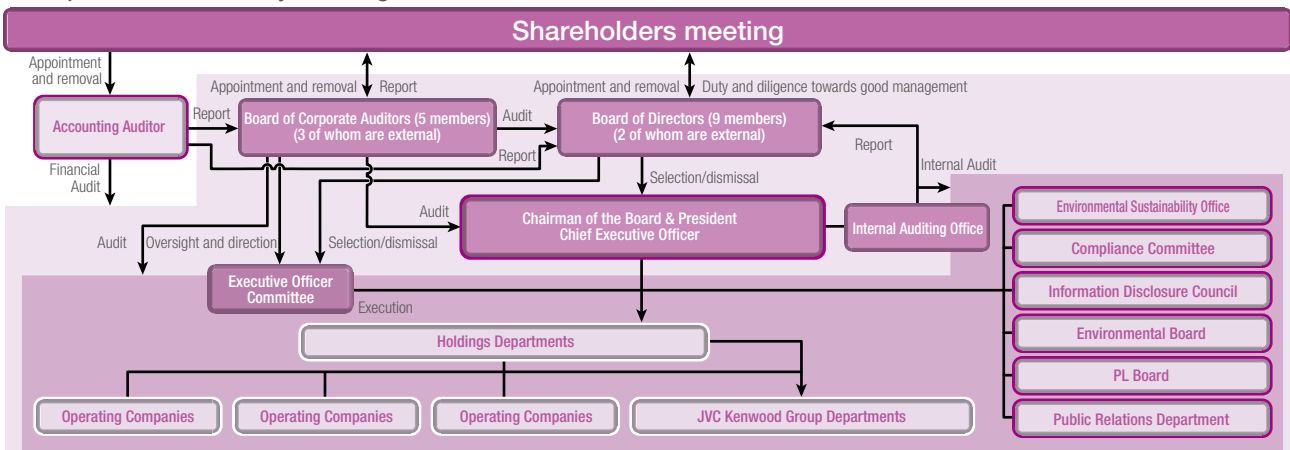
Shareholders meeting

Appointment and removal

Appointment and removal

Report

Appointment and removal

Duty and diligence towards good management

Accounting Auditor

Report

Board of Corporate Auditors (5 members) (3 of whom are external)

Audit

Board of Directors (9 members) (2 of whom are external)

Report

Report

Financial Audit

Internal Audit

Selection/dismissal

Audit

Chairman of the Board & President Chief Executive Officer

Internal Auditing Office

Environmental Sustainability Office

Audit

Oversight and direction

Selection/dismissal

Compliance Committee

Executive Officer Committee

Information Disclosure Council

Execution

Environmental Board

Holdings Departments

PL Board

Public Relations Department

Operating Companies

Operating Companies

Operating Companies

JVC Kenwood Group Departments